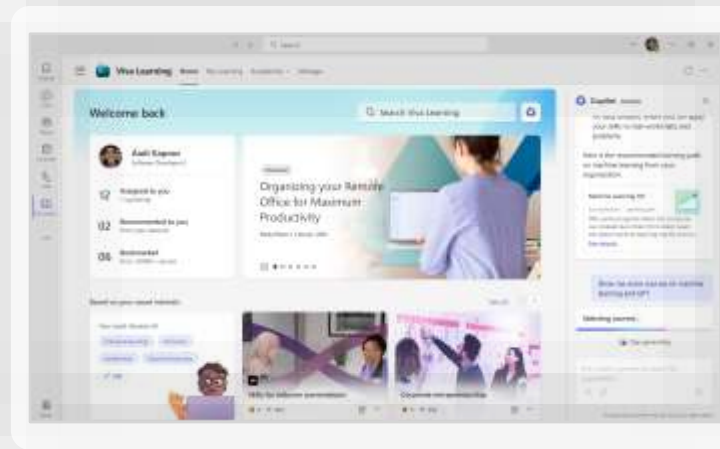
Viva Learning

Welcome back

Search Viva Learning

Aadi Kapoor

12 Assigned to you

02 Recommended to you

06 Bookmarked

Organizing your Remote Office for Maximum Productivity

Copilot

Skills for inclusive conversations

Corporate microsoft leadership

Selecting courses...